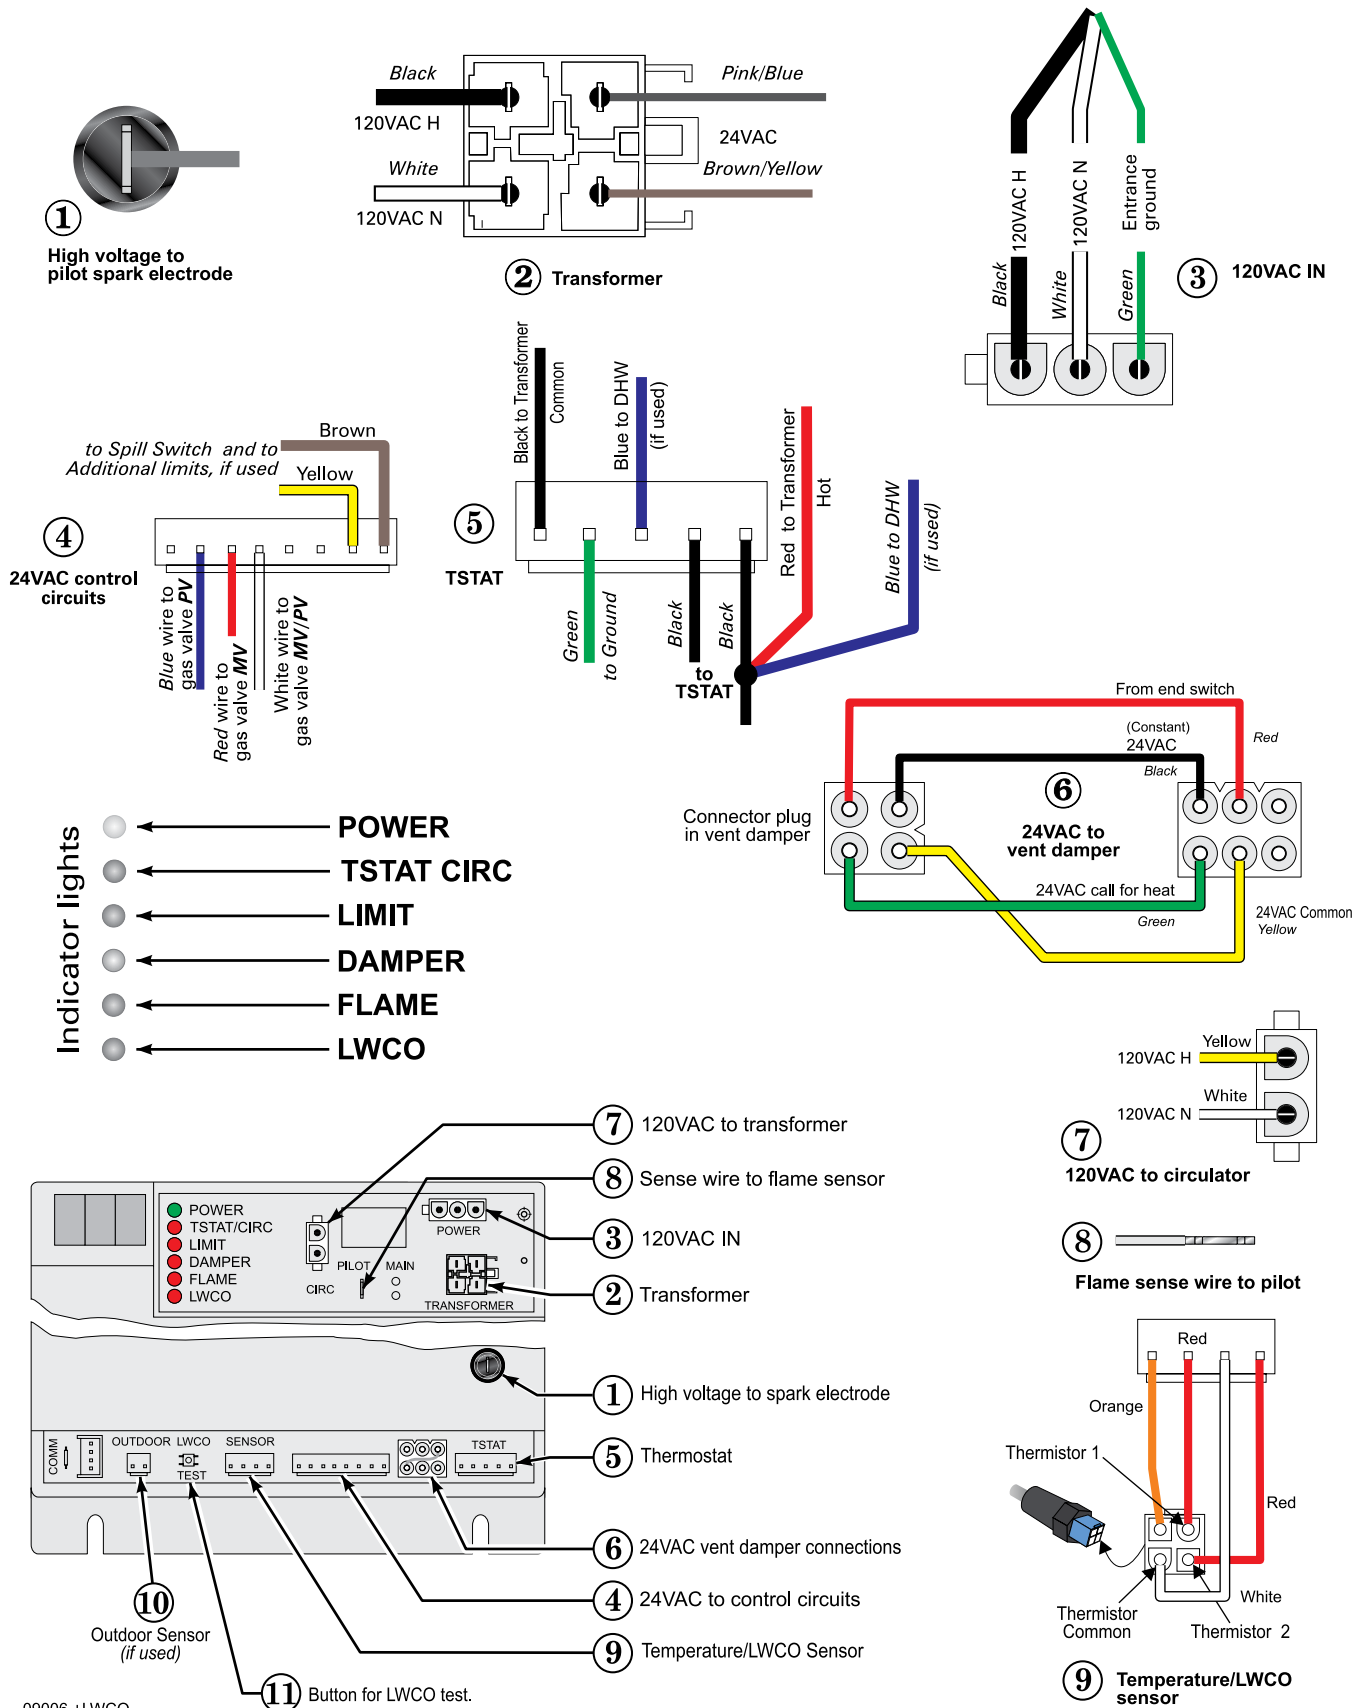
1
High voltage to pilot spark electrode

Black
120VAC H
White
120VAC N
Pink/Blue
24VAC
Brown/Yellow
2 Transformer

120VAC H
Black
120VAC N
White
Entrance ground
Green
3 120VAC IN

to Spill Switch and to Additional limits, if used
Brown
Yellow
4
24VAC control circuits
Blue wire to gas valve PV
Red wire to gas valve MV
White wire to gas valve MV/PV

Black to Transformer
Common
Blue to DHW (if used)
Red to Transformer
Hot
Blue to DHW (if used)
5
TSTAT
Green to Ground
Black
Black
to TSTAT

From end switch
(Constant) 24VAC
Red
Black
6
24VAC to vent damper
Connector plug in vent damper
24VAC call for heat
Green
24VAC Common
Yellow

Indicator lights
POWER
TSTAT CIRC
LIMIT
DAMPER
FLAME
LWCO

Yellow
120VAC H
White
120VAC N
7
120VAC to circulator

8
Flame sense wire to pilot

7 120VAC to transformer
8 Sense wire to flame sensor
3 120VAC IN
2 Transformer
1 High voltage to spark electrode
5 Thermostat
6 24VAC vent damper connections
4 24VAC to control circuits
9 Temperature/LWCO Sensor

POWER
TSTAT/CIRC
LIMIT
DAMPER
FLAME
LWCO
CIRC
PILOT
MAIN
POWER
TRANSFORMER
COMM
OUTDOOR
LWCO
TEST
SENSOR
TSTAT

10
Outdoor Sensor (if used)
11 Button for LWCO test.

Red
Orange
Thermistor 1
Red
White
Thermistor Common
Thermistor 2
9 Temperature/LWCO sensor

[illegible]